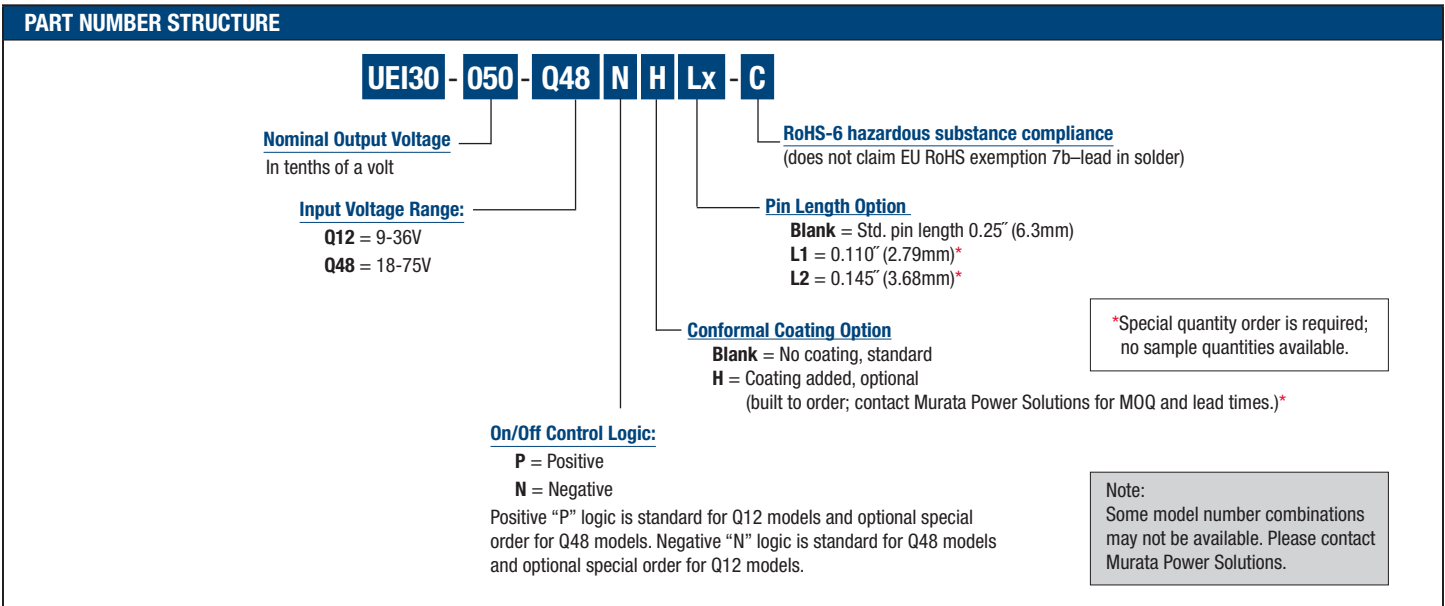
PART NUMBER STRUCTURE

UEI30 - 050 - Q48 N H Lx - C

Nominal Output Voltage
In tenths of a volt

Input Voltage Range:
Q12 = 9-36V
Q48 = 18-75V

RoHS-6 hazardous substance compliance
(does not claim EU RoHS exemption 7b–lead in solder)

Pin Length Option
Blank = Std. pin length 0.25˝ (6.3mm)
L1 = 0.110˝ (2.79mm)*
L2 = 0.145˝ (3.68mm)*

*Special quantity order is required; no sample quantities available.

Conformal Coating Option
Blank = No coating, standard
H = Coating added, optional
(built to order; contact Murata Power Solutions for MOQ and lead times.)*

On/Off Control Logic:
P = Positive
N = Negative
Positive "P" logic is standard for Q12 models and optional special order for Q48 models. Negative "N" logic is standard for Q48 models and optional special order for Q12 models.

Note:
Some model number combinations may not be available. Please contact Murata Power Solutions.